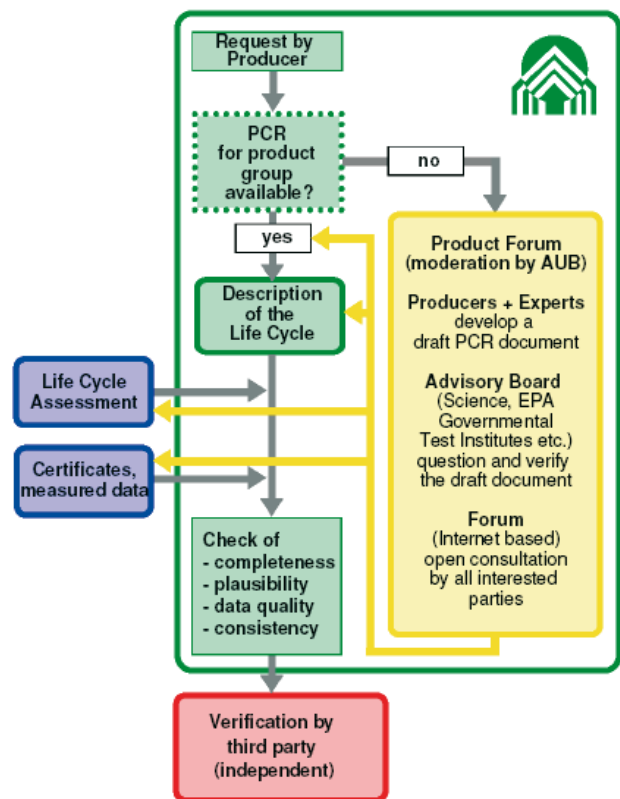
Request by Producer

PCR for product group available?

no

yes

Description of the Life Cycle

Product Forum (moderation by AUB)

Producers + Experts develop a draft PCR document

Advisory Board (Science, EPA Governmental Test Institutes etc.) question and verify the draft document

Forum (Internet based) open consultation by all interested parties

Life Cycle Assessment

Certificates, measured data

Check of
- completeness
- plausibility
- data quality
- consistency

Verification by third party (independent)